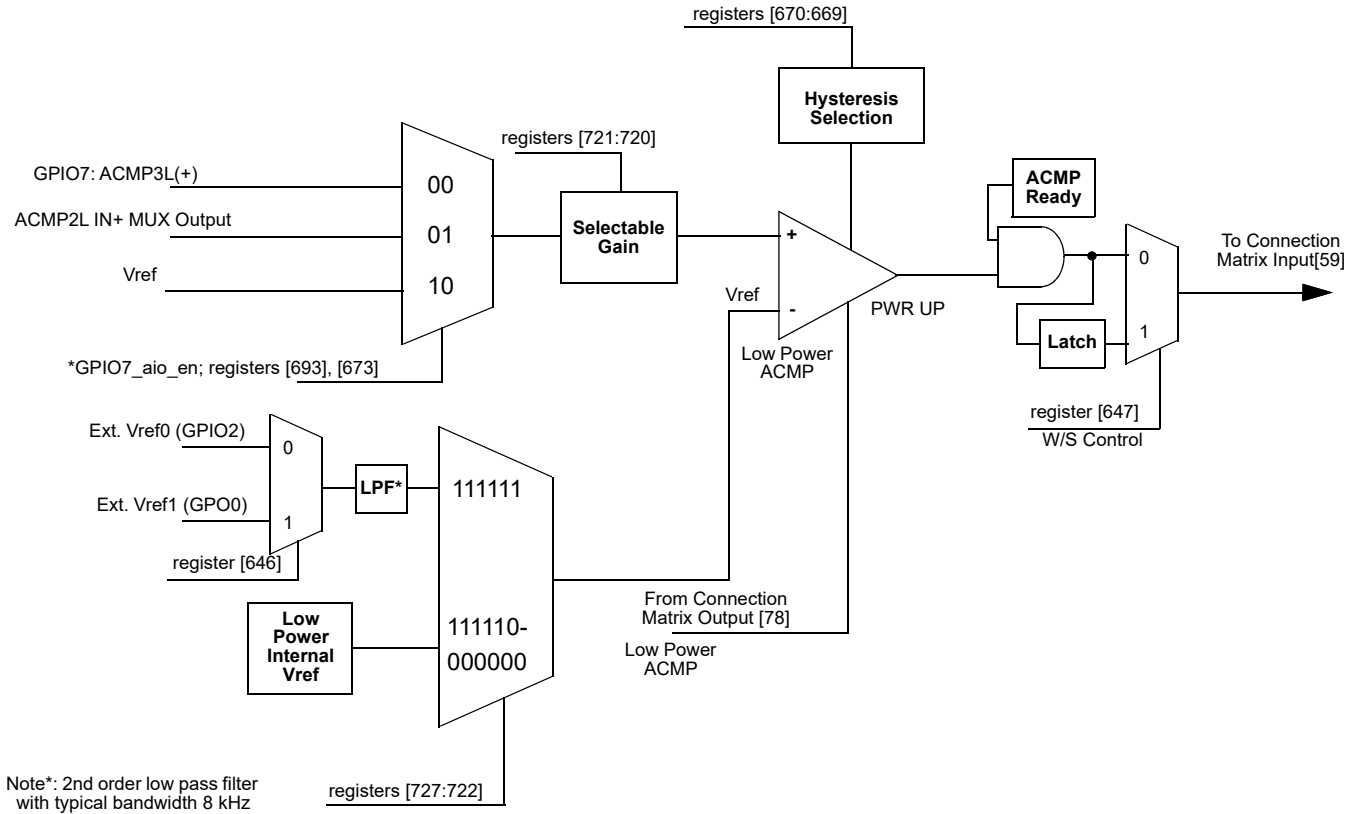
registers [670:669]

Hysteresis Selection

registers [721:720]

GPIO7: ACMP3L(+)

00

ACMP2L IN+ MUX Output

01

Selectable Gain

+

Vref

10

Vref

-

PWR UP

Low Power ACMP

*GPIO7_aio_en; registers [693], [673]

ACMP Ready

To Connection Matrix Input[59]

0

Latch

1

register [647]

W/S Control

Ext. Vref0 (GPIO2)

0

LPF*

111111

Ext. Vref1 (GPO0)

1

register [646]

Low Power Internal Vref

111110-000000

From Connection Matrix Output [78]

Low Power ACMP

Note*: 2nd order low pass filter with typical bandwidth 8 kHz

registers [727:722]